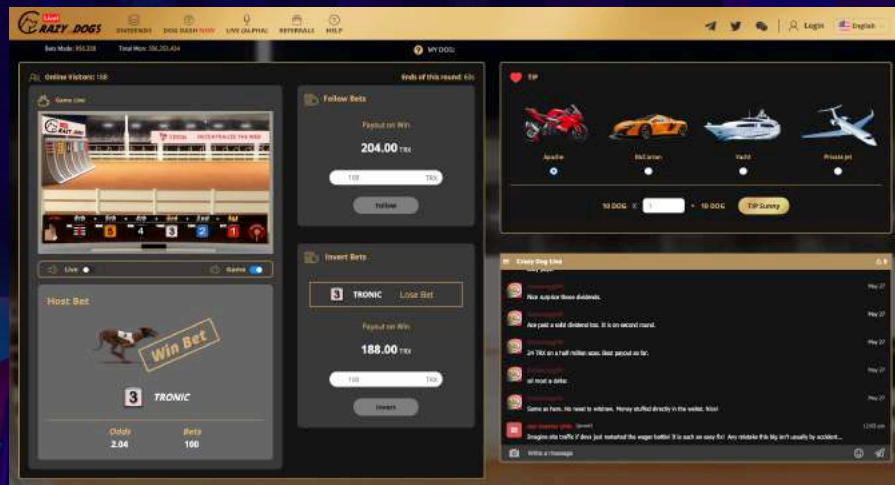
Live! CRAZY DOGS DIVIDENDS DOG DASH NOW LIVE (ALPHA) REFERRALS HELP

Login English

Bets Made: 956,338 Total Won: 386,203,434

MY DOG

Online Visitors: 168

Ends of this round: 60s

Game Live

DECENTRALIZE THE WEB

6th 5th 4th 3rd 2nd 1st

5 4 3 2 1

Live Game

Host Bet

Win Bet

3 TRONIC

Odds 2.04

Bets 100

Follow Bets

Payout on Win

204.00 TRX

100 TRX

Follow

Invert Bets

3 TRONIC Lose Bet

Payout on Win

188.00 TRX

100 TRX

Invert

TIP

Apache McLaren Yacht Private Jet

10 DOG X 1 = 10 DOG TIP Sunny

Crazy Dog Live

May 27
Nice surprise those dividends.

May 27
Ace paid a solid dividend too. It is on second round.

May 27
24 TRX on a half million sizes. Best payout so far.

May 27
oil must a dollar.

May 27
Same as here. No need to withdraw. Money stuffed directly in the wallet. Nice!

12:03 pm
Imagine site traffic if devs just restarted the wager button! It is such an easy fix! Any mistake this big isn't usually by accident...

Write a message